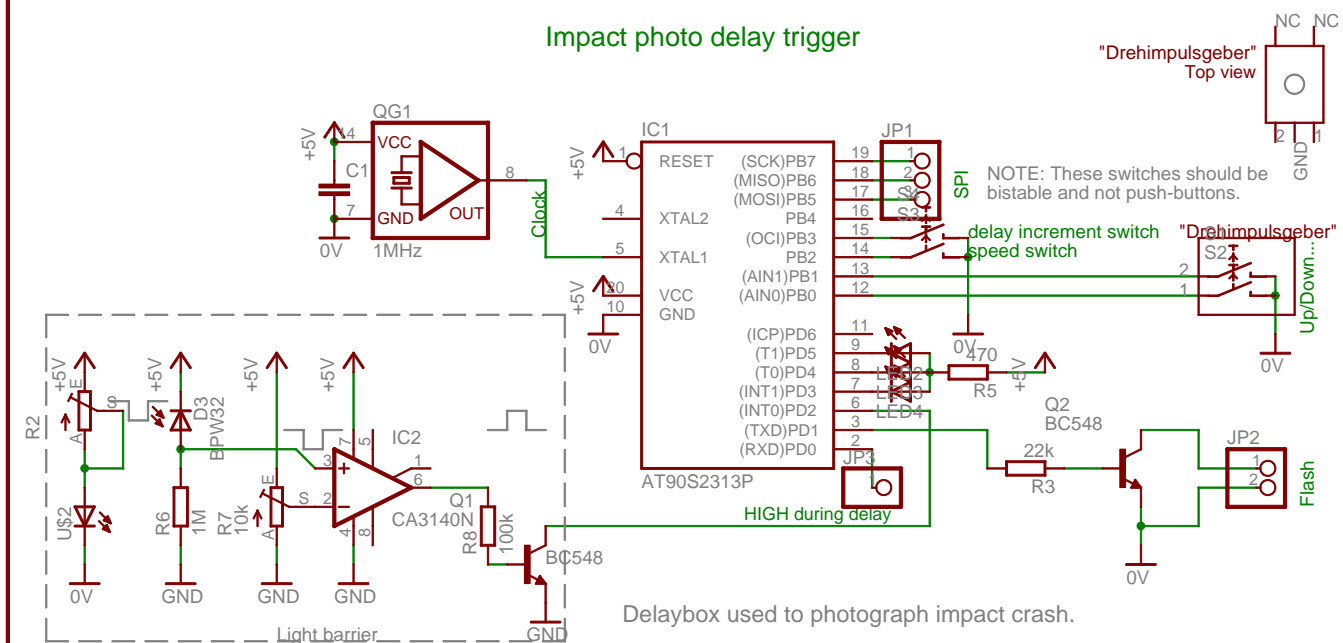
Impact photo delay trigger

"Drehimpulsgeber"
Top view
NC NC
2 1 GND

QG1
+5V 14 VCC
C1
7 GND OUT 8
0V 1MHz
Clock

IC1
+5V 1 RESET
4 XTAL2
5 XTAL1
+5V 20 VCC
10 GND
0V
(SCK)PB7 19
(MISO)PB6 18
(MOSI)PB5 17
PB4 16
(OCI)PB3 15
PB2 14
(AIN1)PB1 13
(AIN0)PB0 12
(ICP)PD6 11
(T1)PD5 9
(T0)PD4 8
(INT1)PD3 7
(INT0)PD2 6
(TXD)PD1 3
(RXD)PD0 2
AT90S2313P

JP1
1 2 3
SPI
S4
S3
NOTE: These switches should be bistable and not push-buttons.
delay increment switch
speed switch
0V

"Drehimpulsgeber"
S2
2
1
Up/Down...
0V

LED2
LED3
LED4
470
R5
+5V

JP3
HIGH during delay

Q2
BC548
22k
R3
JP2
1
2
Flash
0V

+5V
R2
S
E
A
US2
0V
+5V
D3
BPW32
R6
1M
GND
+5V
R7
10k
E
S
A
GND
+5V
7 5
IC2
3 +
2 −
1
6
4 8
CA3140N
GND
Q1
R8
100k
BC548
GND
Light barrier

Delaybox used to photograph impact crash.